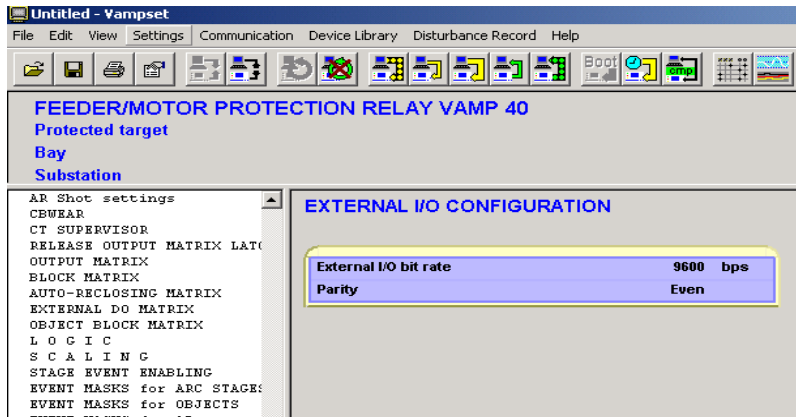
Untitled - Vampset

File Edit View Settings Communication Device Library Disturbance Record Help

Boot

cmp

FEEDER/MOTOR PROTECTION RELAY VAMP 40

Protected target

Bay

Substation

AR Shot settings
CBWEAR
CT SUPERVISOR
RELEASE OUTPUT MATRIX LATC
OUTPUT MATRIX
BLOCK MATRIX
AUTO-RECLOSING MATRIX
EXTERNAL DO MATRIX
OBJECT BLOCK MATRIX
L O G I C
S C A L I N G
STAGE EVENT ENABLING
EVENT MASKS for ARC STAGES
EVENT MASKS for OBJECTS
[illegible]

EXTERNAL I/O CONFIGURATION

| External I/O bit rate | 9600 | bps |
|---|---|---|
| Parity | Even | |